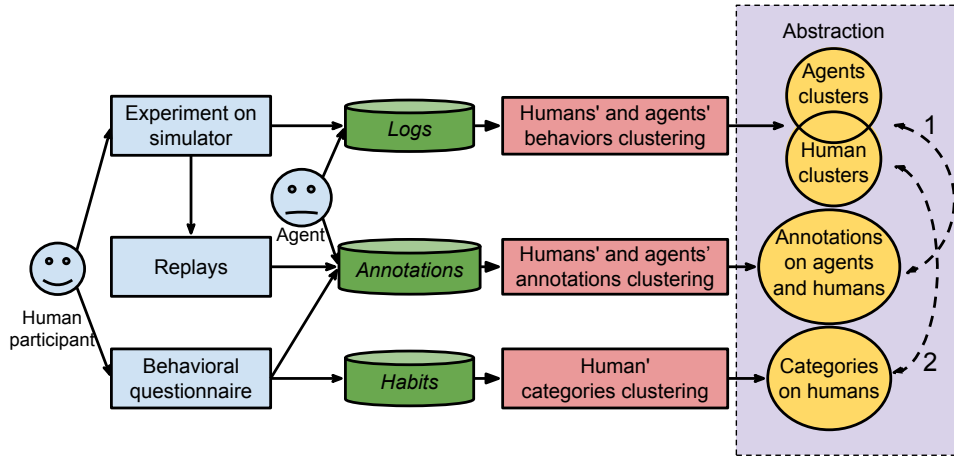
Abstraction

Experiment on simulator

Logs

Humans' and agents' behaviors clustering

Agents clusters

Human clusters

1

Agent

Replays

Annotations

Humans' and agents' annotations clustering

Annotations on agents and humans

Human participant

Behavioral questionnaire

Habits

Human' categories clustering

Categories on humans

2